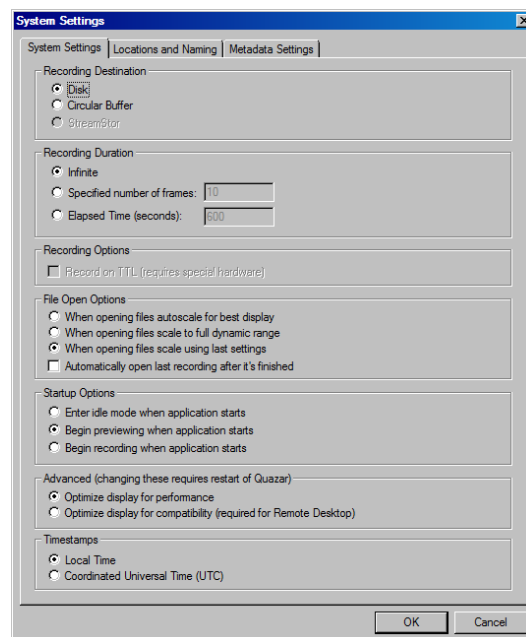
System Settings

System Settings | Locations and Naming | Metadata Settings

Recording Destination
Disk
Circular Buffer
StreamStor

Recording Duration
Infinite
Specified number of frames: 10
Elapsed Time (seconds): 600

Recording Options
Record on TTL (requires special hardware)

File Open Options
When opening files autoscale for best display
When opening files scale to full dynamic range
When opening files scale using last settings
Automatically open last recording after it's finished

Startup Options
Enter idle mode when application starts
Begin previewing when application starts
Begin recording when application starts

Advanced (changing these requires restart of Quazar)
Optimize display for performance
Optimize display for compatibility (required for Remote Desktop)

Timestamps
Local Time
Coordinated Universal Time (UTC)

OK
Cancel